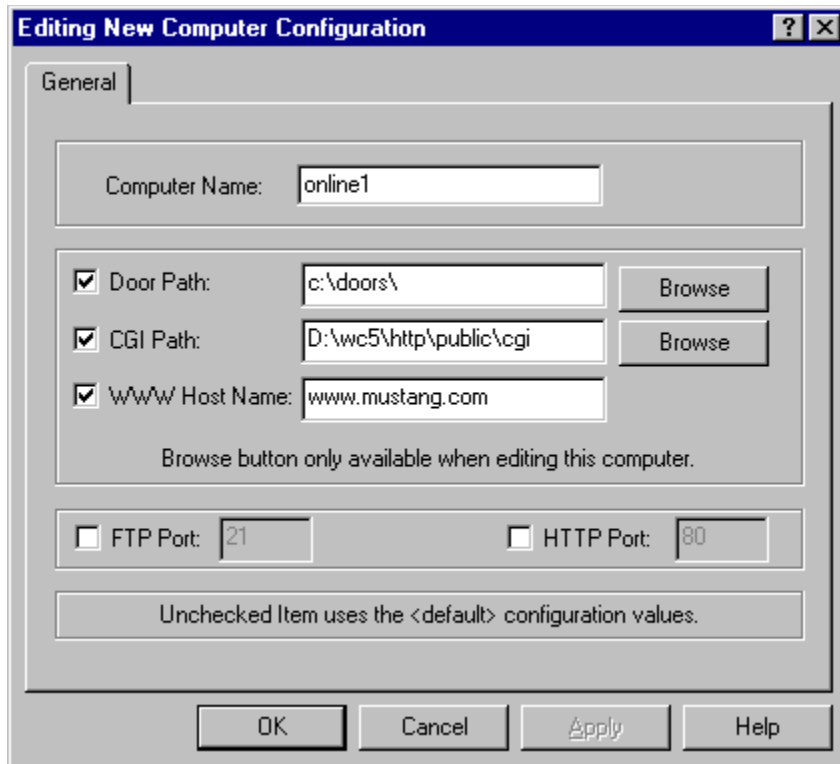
Editing New Computer Configuration

?
X

General

Computer Name: online1

Door Path: c:\doors\
Browse

CGI Path: D:\wc5\http\public\cgi
Browse

WWW Host Name: www.mustang.com

Browse button only available when editing this computer.

FTP Port: 21

HTTP Port: 80

Unchecked Item uses the <default> configuration values.

OK
Cancel
Apply
Help